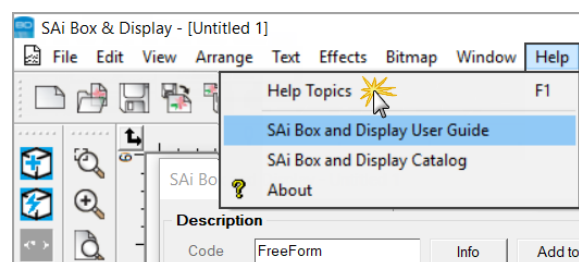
SAi Box & Display - [Untitled 1]

File Edit View Arrange Text Effects Bitmap Window Help

Help Topics F1
SAi Box and Display User Guide
SAi Box and Display Catalog
About

SAi Box

Description

Code FreeForm

Info

Add to